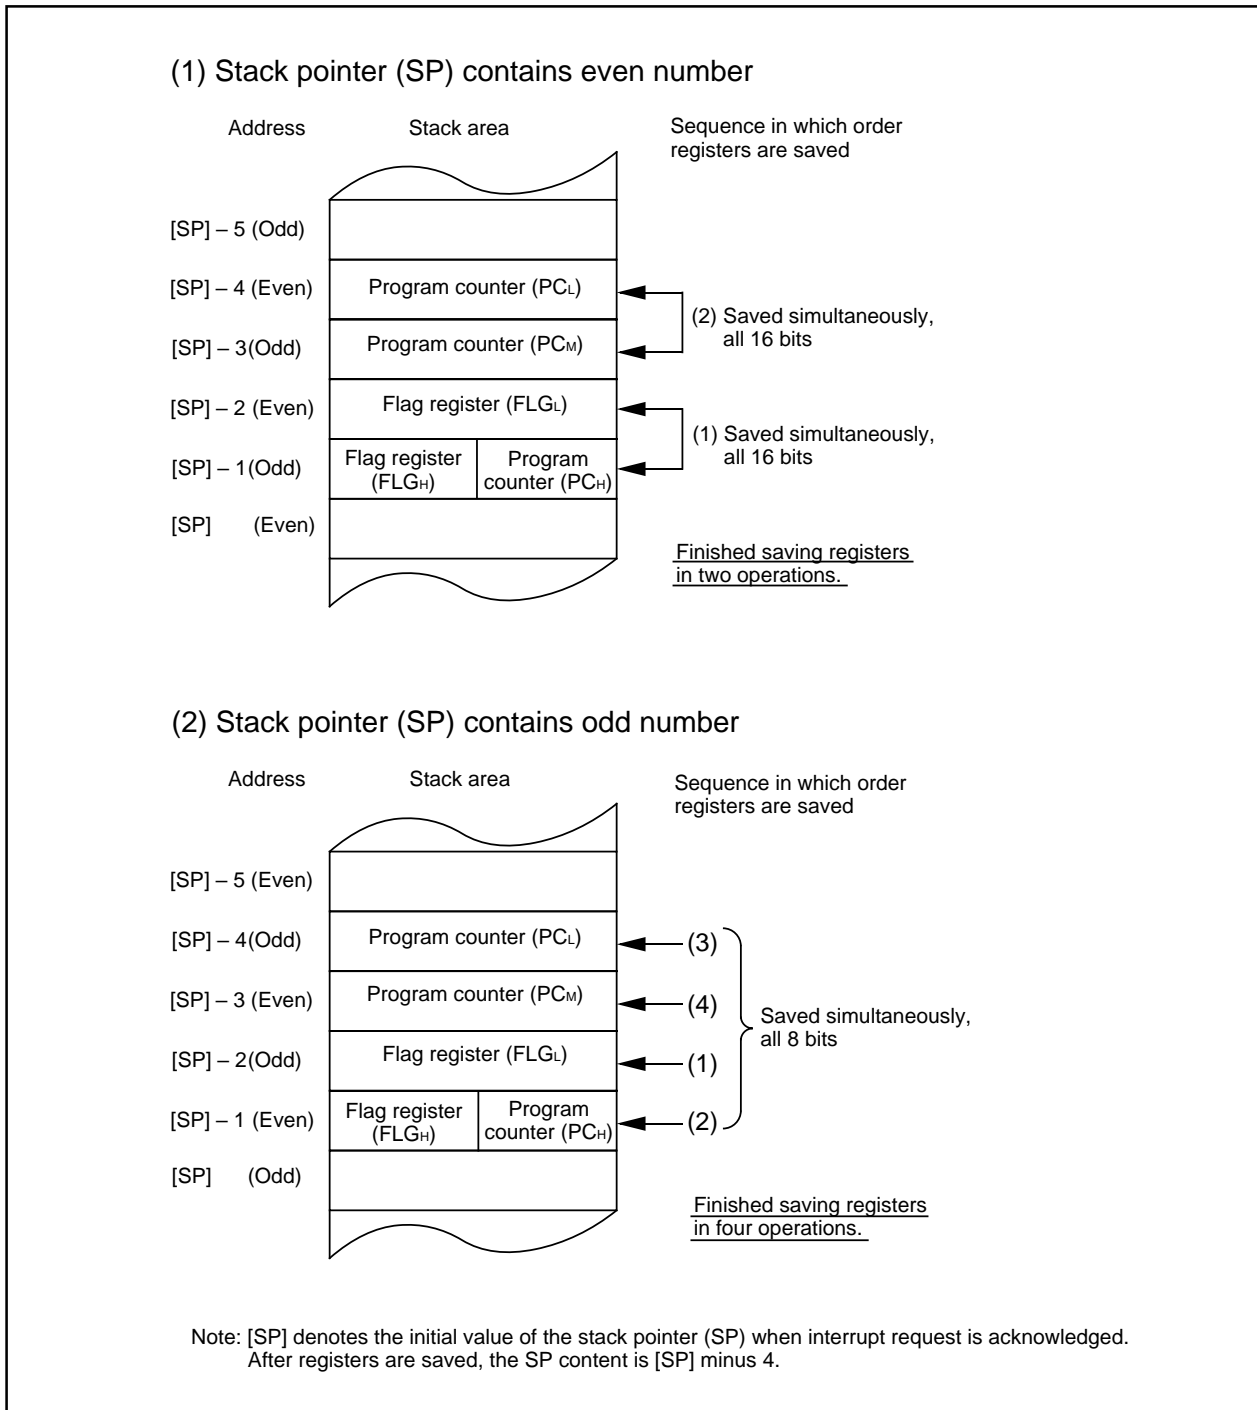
(1) Stack pointer (SP) contains even number

Address

Stack area

Sequence in which order registers are saved

[SP] – 5 (Odd)

[SP] – 4 (Even)

Program counter ($PC_L$)

[SP] – 3(Odd)

Program counter ($PC_M$)

(2) Saved simultaneously, all 16 bits

[SP] – 2 (Even)

Flag register ($FLG_L$)

[SP] – 1(Odd)

Flag register ($FLG_H$)

Program counter ($PC_H$)

(1) Saved simultaneously, all 16 bits

[SP] (Even)

Finished saving registers in two operations.

(2) Stack pointer (SP) contains odd number

Address

Stack area

Sequence in which order registers are saved

[SP] – 5 (Even)

[SP] – 4(Odd)

Program counter ($PC_L$)

(3)

[SP] – 3 (Even)

Program counter ($PC_M$)

(4)

[SP] – 2(Odd)

Flag register ($FLG_L$)

(1)

[SP] – 1 (Even)

Flag register ($FLG_H$)

Program counter ($PC_H$)

(2)

Saved simultaneously, all 8 bits

[SP] (Odd)

Finished saving registers in four operations.

Note: [SP] denotes the initial value of the stack pointer (SP) when interrupt request is acknowledged. After registers are saved, the SP content is [SP] minus 4.